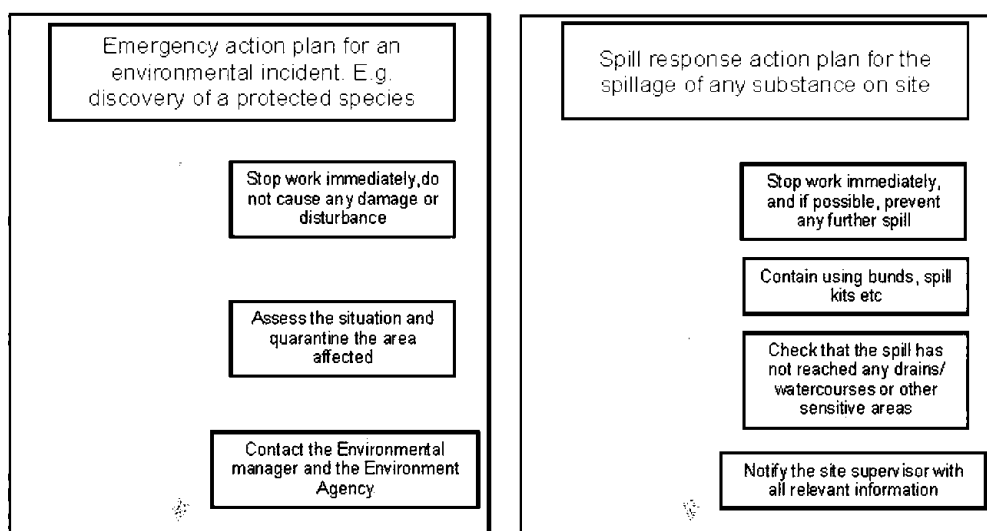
Emergency action plan for an environmental incident. E.g. discovery of a protected species

Stop work immediately,do not cause any damage or disturbance

Assess the situation and quarantine the area affected

Contact the Environmental manager and the Environment Agency

Spill response action plan for the spillage of any substance on site

Stop work immediately, and if possible, prevent any further spill

Contain using bunds, spill kits etc

Check that the spill has not reached any drains/ watercourses or other sensitive areas

Notify the site supervisor with all relevant information